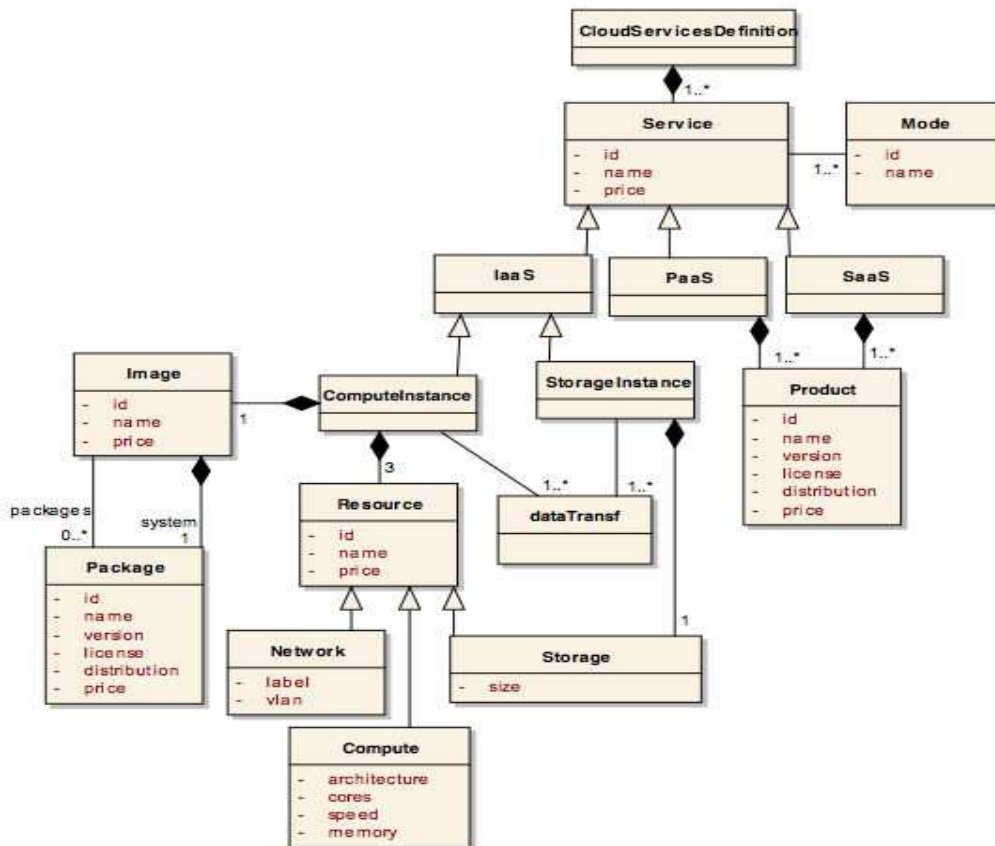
CloudServicesDefinition

1..*

Service
- id
- name
- price

1..*

Mode
- id
- name

IaaS

PaaS

SaaS

1..*

1..*

Image
- id
- name
- price

1

ComputeInstance

StorageInstance

Product
- id
- name
- version
- license
- distribution
- price

3

1..*

1..*

packages
0..*

system
1

Resource
- id
- name
- price

dataTransf

Package
- id
- name
- version
- license
- distribution
- price

1

Network
- label
- vlan

Storage
- size

Compute
- architecture
- cores
- speed
- memory